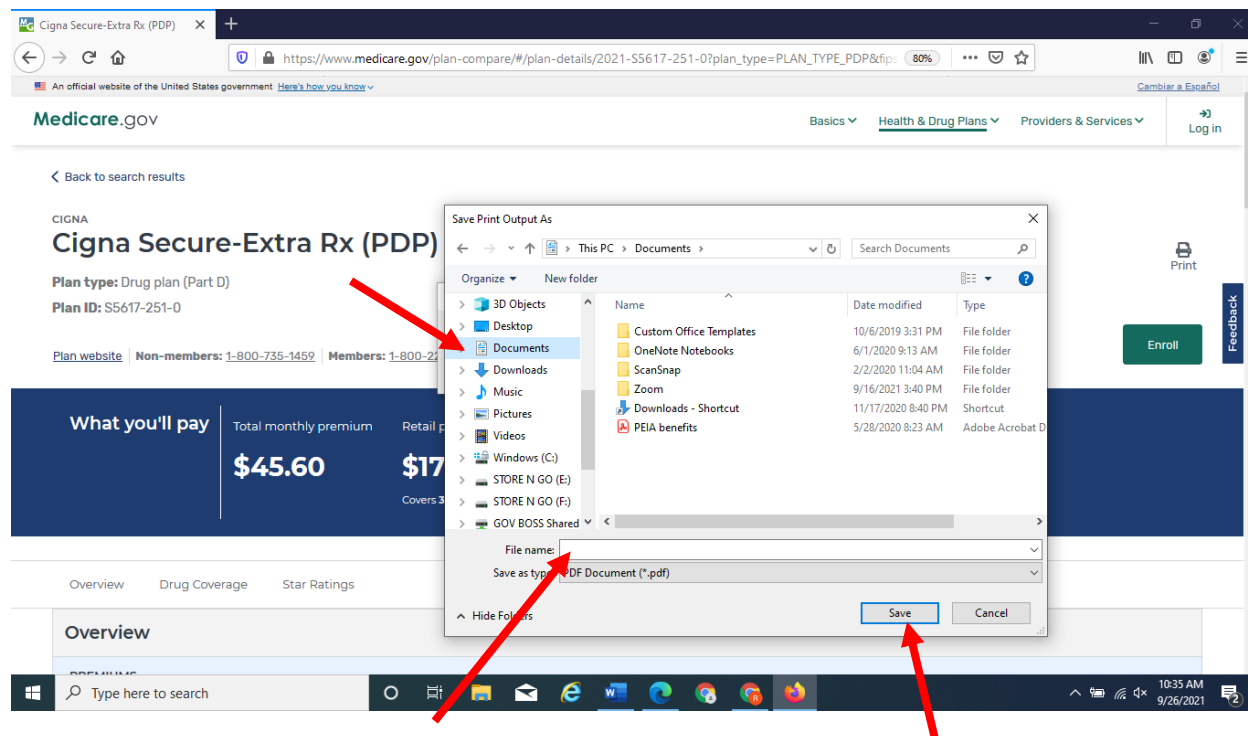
Cigna Secure-Extra Rx (PDP) ×

https://www.medicare.gov/plan-compare/#/plan-details/2021-S5617-251-0?plan_type=PLAN_TYPE_PDP&fip 80%

An official website of the United States government Here's how you know

Cambiar a Español

Medicare.gov

Basics Health & Drug Plans Providers & Services Log in

Back to search results

CIGNA
Cigna Secure-Extra Rx (PDP)

Plan type: Drug plan (Part D)
Plan ID: S5617-251-0

Plan website Non-members: 1-800-735-1459 Members: 1-800-2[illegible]

Print

Enroll

Feedback

What you'll pay Total monthly premium $45.60 Retail p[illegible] $17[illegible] Covers 3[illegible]

Overview Drug Coverage Star Ratings

Overview

PREMIUMS

Save Print Output As

This PC > Documents >

Search Documents

Organize New folder

3D Objects
Desktop
Documents
Downloads
Music
Pictures
Videos
Windows (C:)
STORE N GO (E:)
STORE N GO (F:)
GOV BOSS Shared

| Name | Date modified | Type |
|---|---|---|
| Custom Office Templates | 10/6/2019 3:31 PM | File folder |
| OneNote Notebooks | 6/1/2020 9:13 AM | File folder |
| ScanSnap | 2/2/2020 11:04 AM | File folder |
| Zoom | 9/16/2021 3:40 PM | File folder |
| Downloads - Shortcut | 11/17/2020 8:40 PM | Shortcut |
| PEIA benefits | 5/28/2020 8:23 AM | Adobe Acrobat D |

File name:
Save as type: PDF Document (*.pdf)

Hide Folders

Save Cancel

Type here to search

10:35 AM
9/26/2021